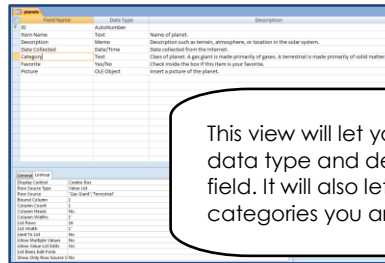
planets

| Field Name | Data Type | Description |
|---|---|---|
| ID | AutoNumber | |
| Item Name | Text | Name of planet. |
| Description | Memo | Description such as terrain, atmosphere, or location in the solar system. |
| Date Collected | Date/Time | Date collected from the Internet. |
| Category | Text | Class of planet. A gas giant is made primarily of gases. A terrestrial is made primarily of solid matter |
| Favorite | Yes/No | Check inside the box if this item is your favorite. |
| Picture | OLE Object | Insert a picture of the planet. |

General Lookup

| | |
|---|---|
| Display Control | Combo Box |
| Row Source Type | Value List |
| Row Source | "Gas Giant";"Terrestrial" |
| Bound Column | 1 |
| Column Count | 1 |
| Column Heads | No |
| Column Widths | 1" |
| List Rows | 16 |
| List Width | 1" |
| Limit To List | No |
| Allow Multiple Values | No |
| Allow Value List Edits | No |
| List Items Edit Form | |
| Show Only Row Source V | No |

This view will let yo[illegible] data type and de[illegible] field. It will also let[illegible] categories you ar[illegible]